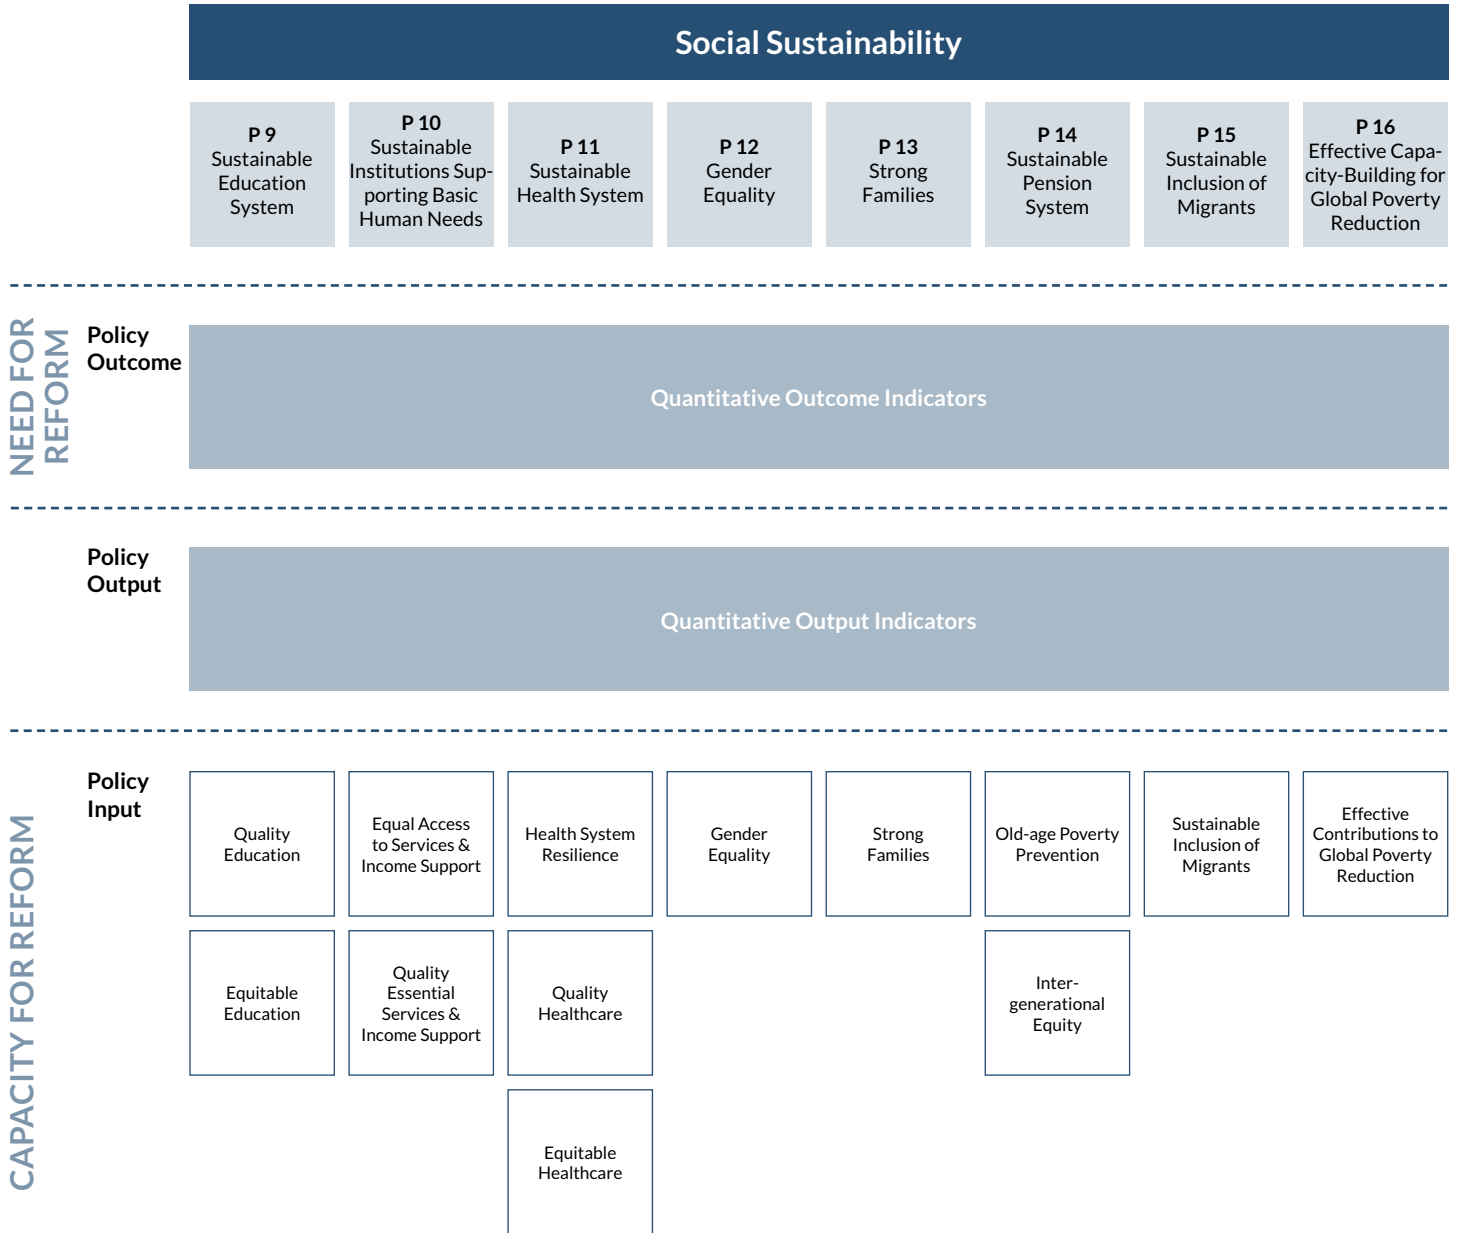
Social Sustainability

P 9
Sustainable Education System

P 10
Sustainable Institutions Supporting Basic Human Needs

P 11
Sustainable Health System

P 12
Gender Equality

P 13
Strong Families

P 14
Sustainable Pension System

P 15
Sustainable Inclusion of Migrants

P 16
Effective Capacity-Building for Global Poverty Reduction

NEED FOR REFORM

Policy Outcome

Quantitative Outcome Indicators

Policy Output

Quantitative Output Indicators

CAPACITY FOR REFORM

Policy Input

Quality Education

Equal Access to Services & Income Support

Health System Resilience

Gender Equality

Strong Families

Old-age Poverty Prevention

Sustainable Inclusion of Migrants

Effective Contributions to Global Poverty Reduction

Equitable Education

Quality Essential Services & Income Support

Quality Healthcare

Intergenerational Equity

Equitable Healthcare